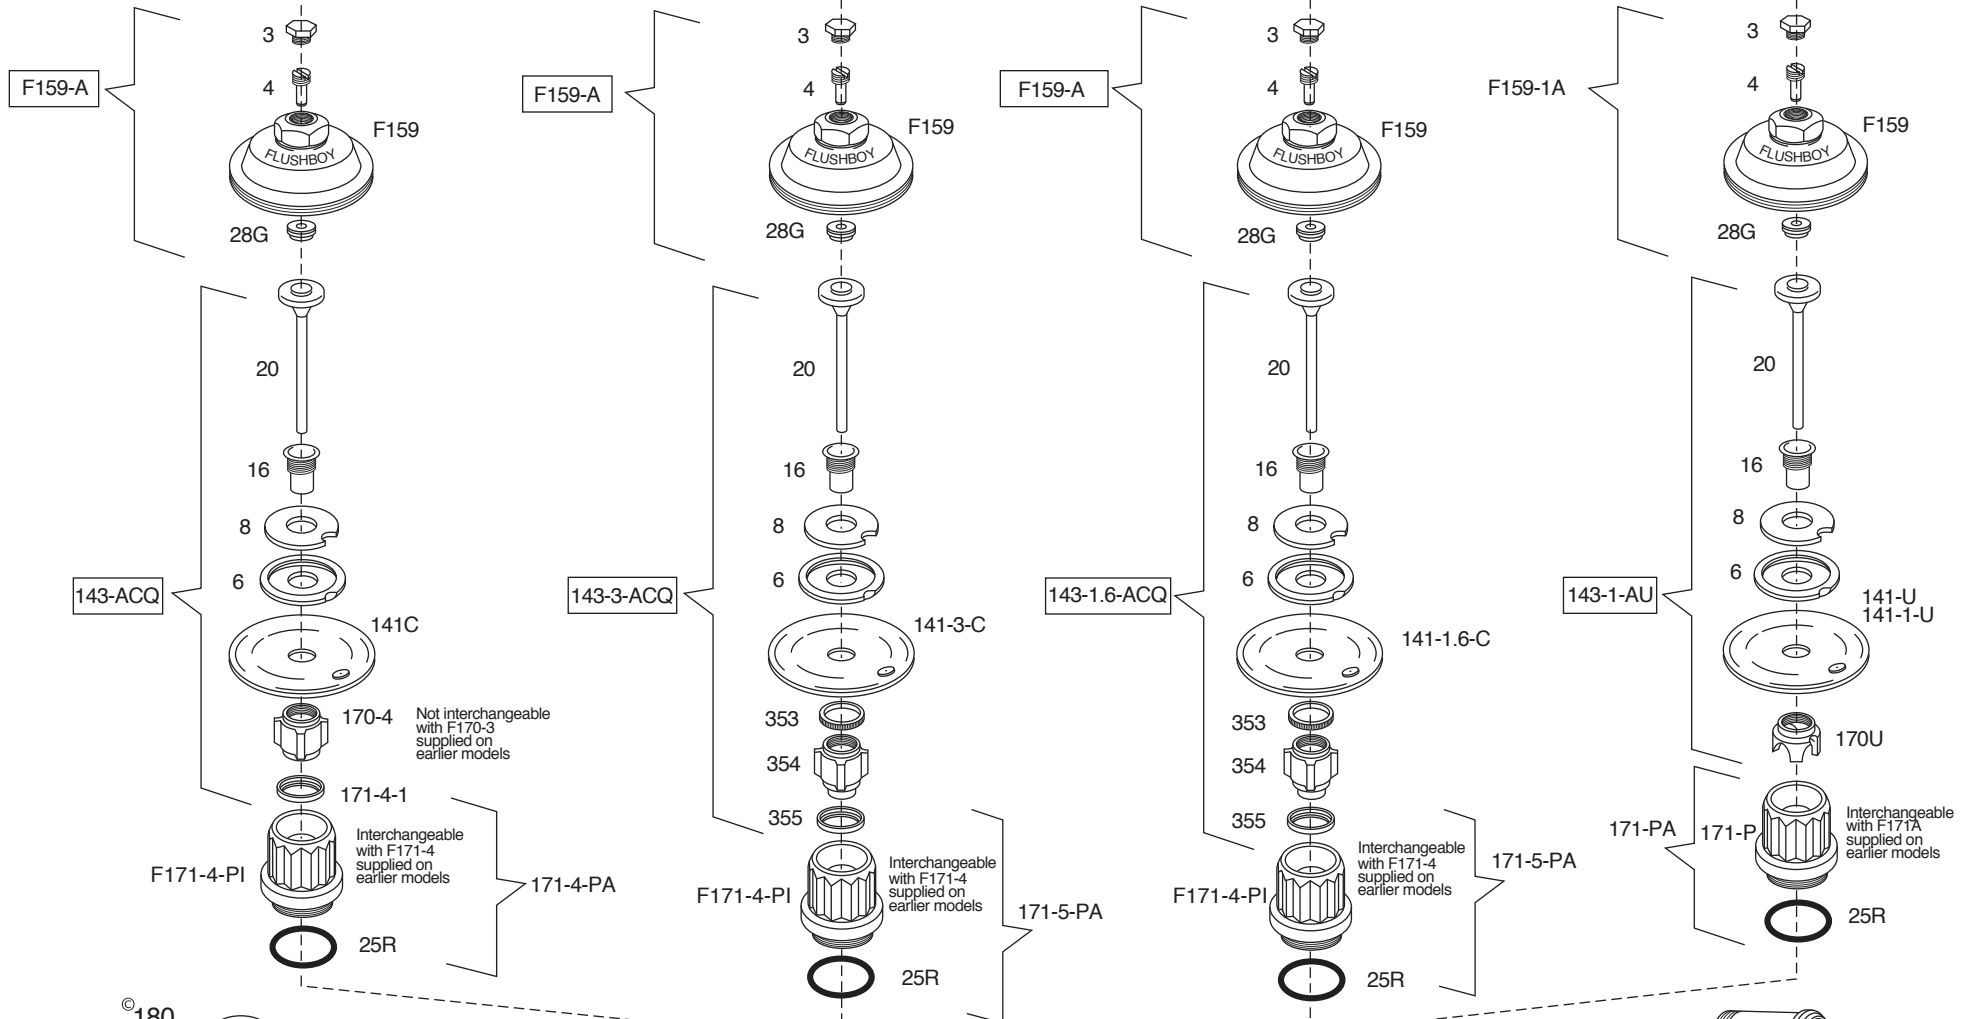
F159-A
3
4
F159
FLUSHBOY
28G
20
16
8
6
143-ACQ
141C
170-4
Not interchangeable with F170-3 supplied on earlier models
171-4-1
F171-4-PI
Interchangeable with F171-4 supplied on earlier models
171-4-PA
25R
©180

F159-A
3
4
F159
FLUSHBOY
28G
20
16
8
6
143-3-ACQ
141-3-C
353
354
355
F171-4-PI
Interchangeable with F171-4 supplied on earlier models
171-5-PA
25R

F159-A
3
4
F159
FLUSHBOY
28G
20
16
8
6
143-1.6-ACQ
141-1.6-C
353
354
355
F171-4-PI
Interchangeable with F171-4 supplied on earlier models
171-5-PA
25R

F159-1A
3
4
F159
FLUSHBOY
28G
20
16
8
6
143-1-AU
141-U
141-1-U
170U
171-PA
171-P
Interchangeable with F171A supplied on earlier models
25R